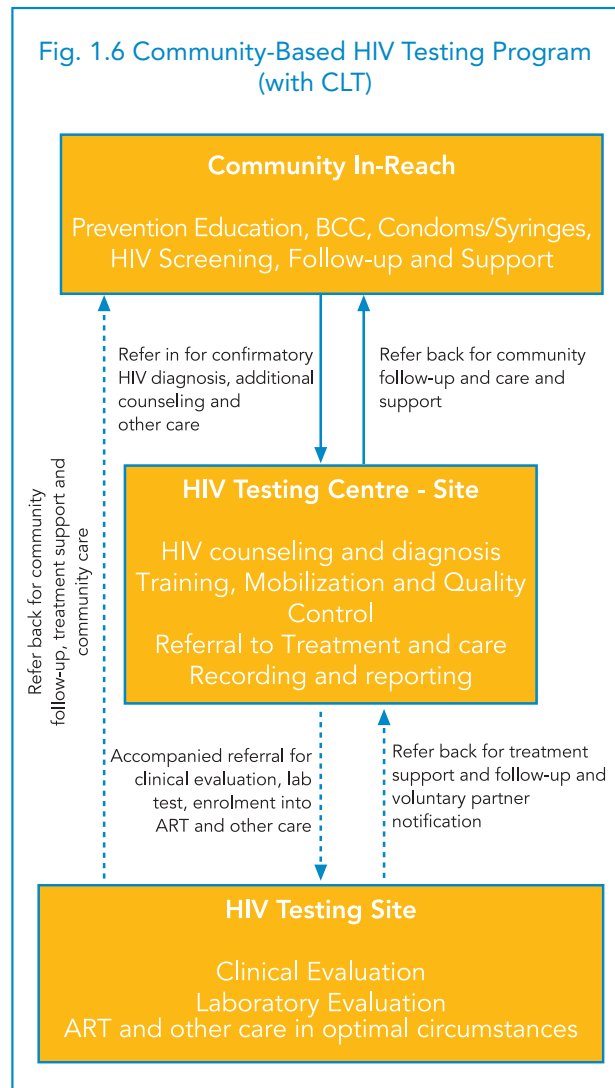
Fig. 1.6 Community-Based HIV Testing Program (with CLT)

Community In-Reach

Prevention Education, BCC, Condoms/Syringes, HIV Screening, Follow-up and Support

Refer in for confirmatory HIV diagnosis, additional counseling and other care

Refer back for community follow-up and care and support

Refer back for community follow-up, treatment support and community care

HIV Testing Centre - Site

HIV counseling and diagnosis
Training, Mobilization and Quality Control
Referral to Treatment and care
Recording and reporting

Accompanied referral for clinical evaluation, lab test, enrolment into ART and other care

Refer back for treatment support and follow-up and voluntary partner notification

HIV Testing Site

Clinical Evaluation
Laboratory Evaluation
ART and other care in optimal circumstances